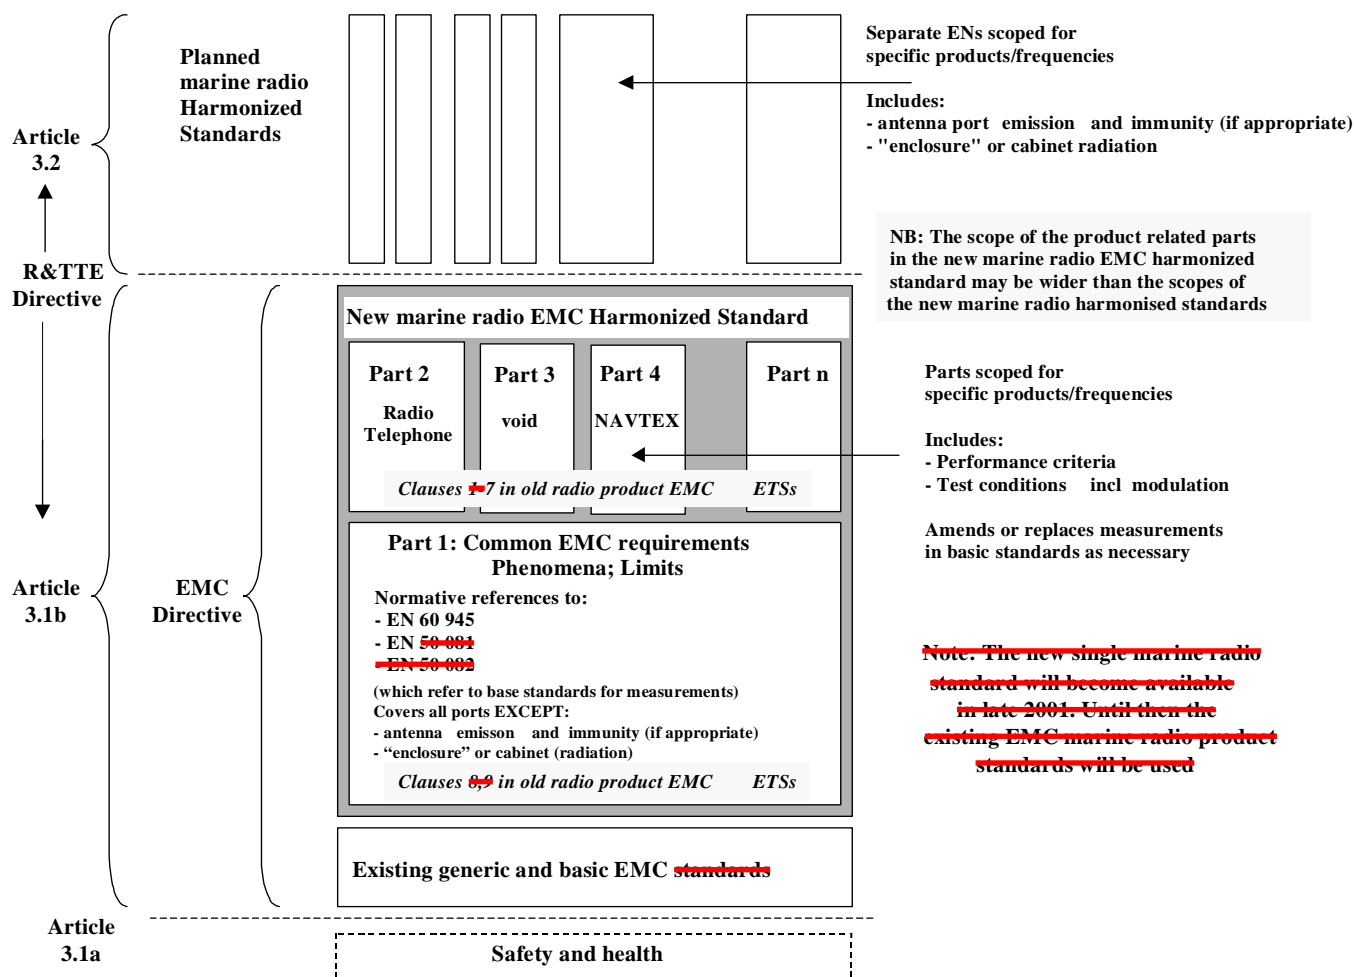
Planned marine radio Harmonized Standards

Separate ENs scoped for specific products/frequencies

Includes:
- antenna port emission and immunity (if appropriate)
- "enclosure" or cabinet radiation

Article 3.2

R&TTE Directive

NB: The scope of the product related parts in the new marine radio EMC harmonized standard may be wider than the scopes of the new marine radio harmonised standards

New marine radio EMC Harmonized Standard

Part 2
Radio Telephone

Part 3
void

Part 4
NAVTEX

Part n

Clauses 1-7 in old radio product EMC ETSs

Parts scoped for specific products/frequencies

Includes:
- Performance criteria
- Test conditions incl modulation

Amends or replaces measurements in basic standards as necessary

Article 3.1b

EMC Directive

Part 1: Common EMC requirements Phenomena; Limits

Normative references to:
- EN 60 945
- EN 50 081
- EN 50 082
(which refer to base standards for measurements)
Covers all ports EXCEPT:
- antenna emisson and immunity (if appropriate)
- "enclosure" or cabinet (radiation)

Clauses 8,9 in old radio product EMC ETSs

Note: The new single marine radio standard will become available in late 2001. Until then the existing EMC marine radio product standards will be used

Existing generic and basic EMC standards

Article 3.1a

Safety and health